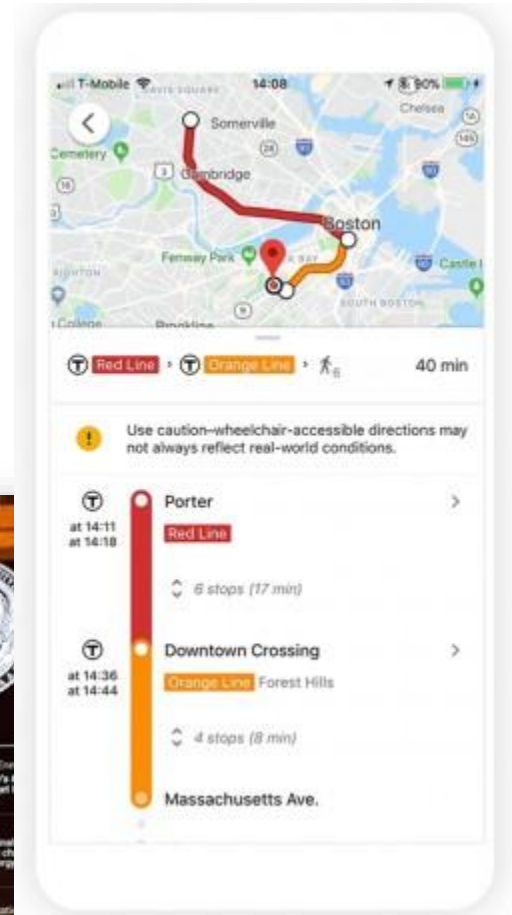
T-Mobile 14:08 90%

Somerville
Cemetery
Cambridge
Boston
Fenway Park
Castle I
SOUTH BOSTON
Chelsea
Brookline

T Red Line > T Orange Line > 6 40 min

Use caution–wheelchair-accessible directions may not always reflect real-world conditions.

T
at 14:11
at 14:18
Porter >
Red Line

6 stops (17 min)

T
at 14:36
at 14:44
Downtown Crossing >
Orange Line Forest Hills

4 stops (8 min)

Massachusetts Ave.